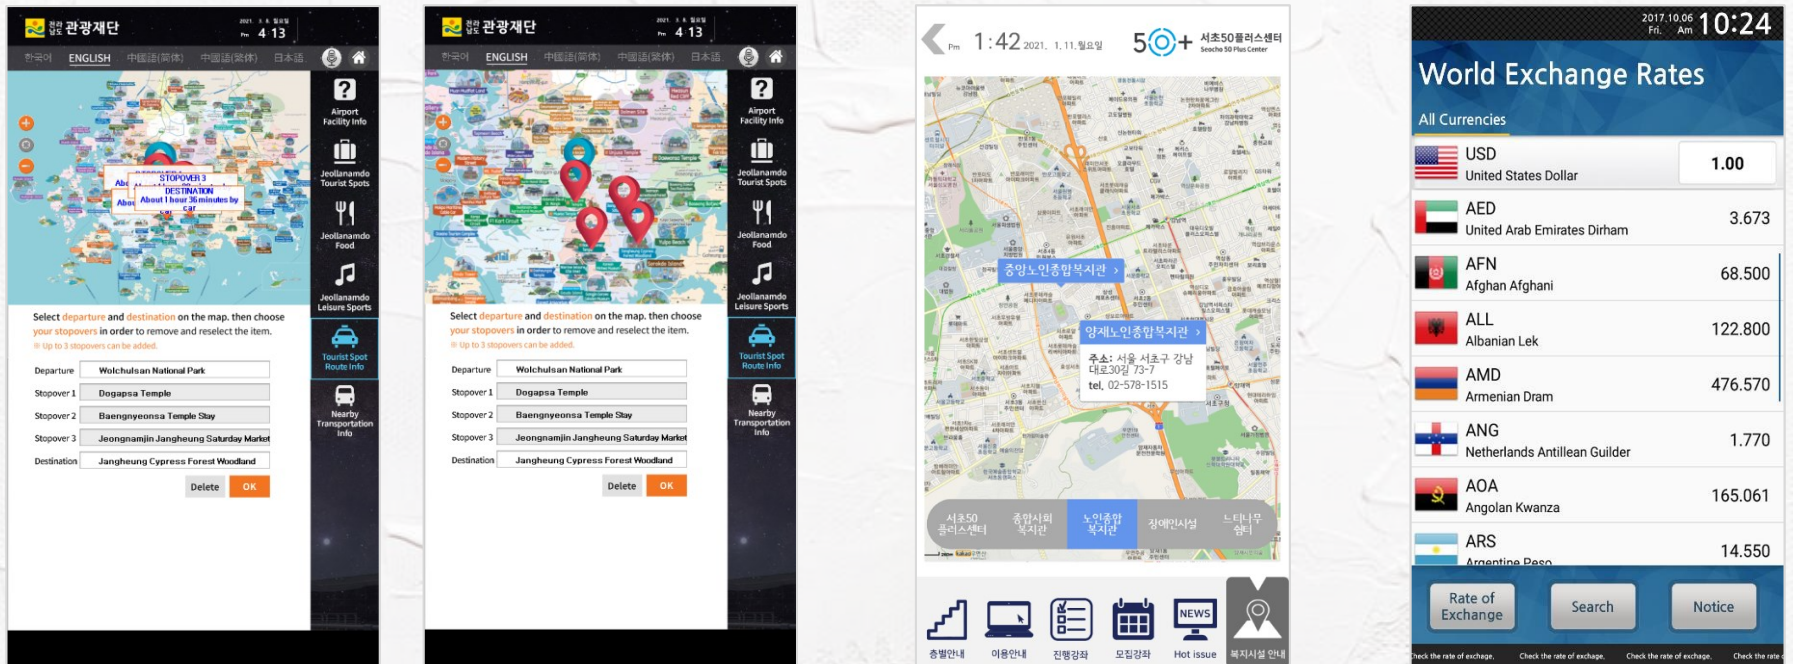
전라남도 관광재단

2021. 3. 8. 월요일
PM 4 13

한국어 ENGLISH 中國語(簡体) 中國語(繁体) 日本語

Airport Facility Info
Jeollanamdo Tourist Spots
Jeollanamdo Food
Jeollanamdo Leisure Sports
Tourist Spot Route Info
Nearby Transportation Info

STOPOVER 3
DESTINATION
About 1 hour 36 minutes by car

Select departure and destination on the map, then choose your stopovers in order to remove and reselect the item.
※ Up to 3 stopovers can be added.

Departure Wolchulsan National Park
Stopover 1 Dogapsa Temple
Stopover 2 Baengnyeonsa Temple Stay
Stopover 3 Jeongnamjin Jangheung Saturday Market
Destination Jangheung Cypress Forest Woodland

Delete OK

전라남도 관광재단

2021. 3. 8. 월요일
PM 4 13

한국어 ENGLISH 中國語(簡体) 中國語(繁体) 日本語

Airport Facility Info
Jeollanamdo Tourist Spots
Jeollanamdo Food
Jeollanamdo Leisure Sports
Tourist Spot Route Info
Nearby Transportation Info

Select departure and destination on the map, then choose your stopovers in order to remove and reselect the item.
※ Up to 3 stopovers can be added.

Departure Wolchulsan National Park
Stopover 1 Dogapsa Temple
Stopover 2 Baengnyeonsa Temple Stay
Stopover 3 Jeongnamjin Jangheung Saturday Market
Destination Jangheung Cypress Forest Woodland

Delete OK

Pm 1:42 2021. 1. 11. 월요일
50+ 서초50플러스센터 Seocho 50 Plus Center

중앙노인종합복지관 >
양재노인종합복지관 >
주소: 서울 서초구 강남대로30길 73-7
tel. 02-578-1515

서초50플러스센터
종합사회복지관
노인종합복지관
장애인시설
느티나무쉼터

총별안내 이용안내 진행강좌 모집강좌 NEWS Hot issue 복지시설 안내

2017.10.06 Fri. Am 10:24

World Exchange Rates
All Currencies

| | | |
|---|---|---|
| USD | United States Dollar | 1.00 |
| AED | United Arab Emirates Dirham | 3.673 |
| AFN | Afghan Afghani | 68.500 |
| ALL | Albanian Lek | 122.800 |
| AMD | Armenian Dram | 476.570 |
| ANG | Netherlands Antillean Guilder | 1.770 |
| AOA | Angolan Kwanza | 165.061 |
| ARS | Argentine Peso | 14.550 |

Rate of Exchange Search Notice

Check the rate of exchange. Check the rate of exchange. Check the rate of exchange. Check the rate